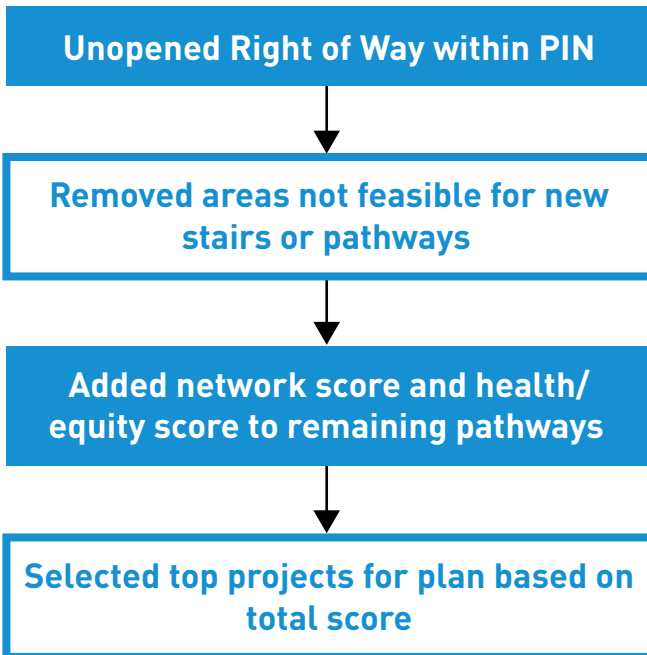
Unopened Right of Way within PIN

Removed areas not feasible for new stairs or pathways

Added network score and health/ equity score to remaining pathways

Selected top projects for plan based on total score